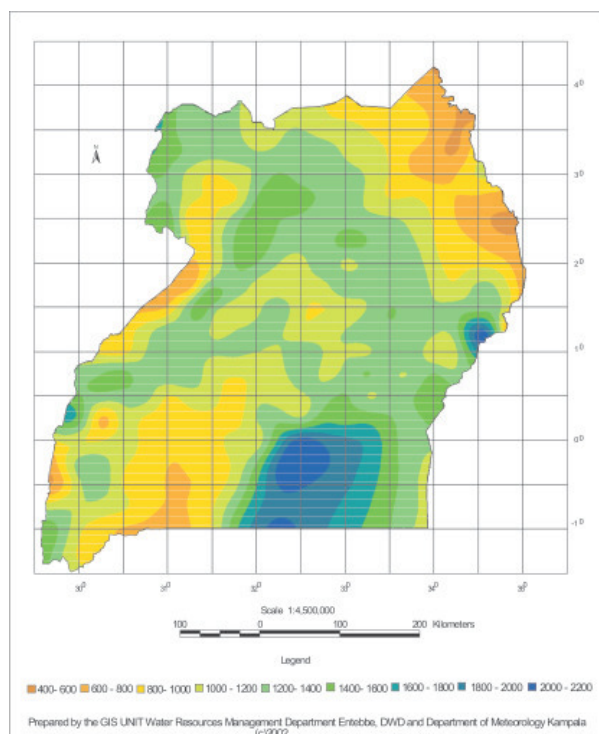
N

$4^0$

$3^0$

$2^0$

$1^0$

$0^0$

$-1^0$

$30^0$ $31^0$ $32^0$ $33^0$ $34^0$ $35^0$

Scale 1:4,500,000

100 0 100 200 Kilometers

Legend

400- 600 600 - 800 800- 1000 1000 - 1200 1200- 1400 1400- 1600 1600 - 1800 1800 - 2000 2000 - 2200

Prepared by the GIS UNIT Water Resources Management Department Entebbe, DWD and Department of Meteorology Kampala (c)2002